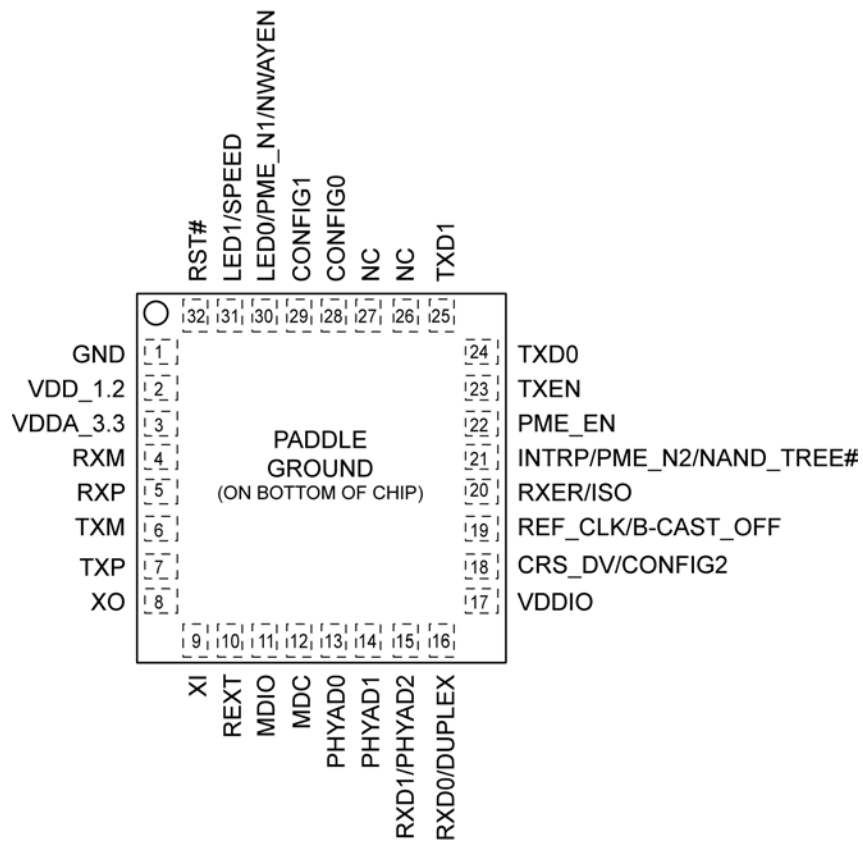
RST#
LED1/SPEED
LED0/PME_N1/NWAYEN
CONFIG1
CONFIG0
NC
NC
TXD1

32 31 30 29 28 27 26 25

GND 1
VDD_1.2 2
VDDA_3.3 3
RXM 4
RXP 5
TXM 6
TXP 7
XO 8

PADDLE
GROUND
(ON BOTTOM OF CHIP)

24 TXD0
23 TXEN
22 PME_EN
21 INTRP/PME_N2/NAND_TREE#
20 RXER/ISO
19 REF_CLK/B-CAST_OFF
18 CRS_DV/CONFIG2
17 VDDIO

9 10 11 12 13 14 15 16

XI
REXT
MDIO
MDC
PHYAD0
PHYAD1
RXD1/PHYAD2
RXD0/DUPLEX